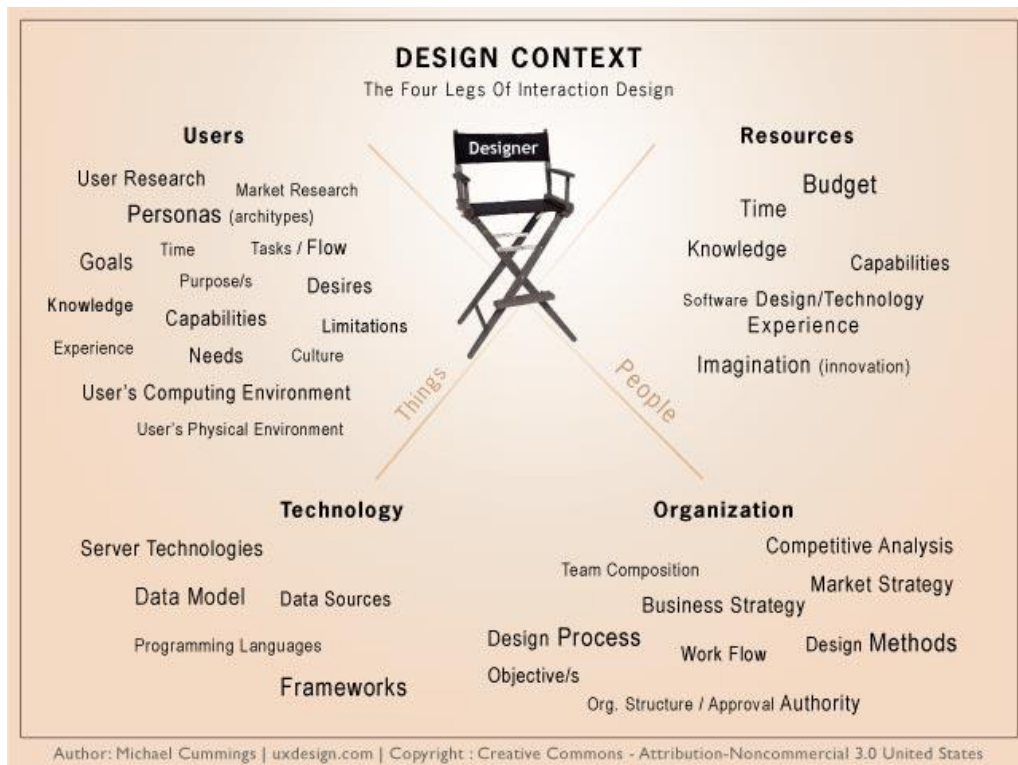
DESIGN CONTEXT
The Four Legs Of Interaction Design

Designer

Users
User Research
Market Research
Personas (architypes)
Goals
Time
Tasks / Flow
Purpose/s
Desires
Knowledge
Capabilities
Limitations
Experience
Needs
Culture
User's Computing Environment
User's Physical Environment

Resources
Budget
Time
Knowledge
Capabilities
Software Design/Technology
Experience
Imagination (innovation)

Things
People

Technology
Server Technologies
Data Model
Data Sources
Programming Languages
Frameworks

Organization
Competitive Analysis
Team Composition
Market Strategy
Business Strategy
Design Process
Work Flow
Design Methods
Objective/s
Org. Structure / Approval Authority

Author: Michael Cummings | uxdesign.com | Copyright : Creative Commons - Attribution-Noncommercial 3.0 United States